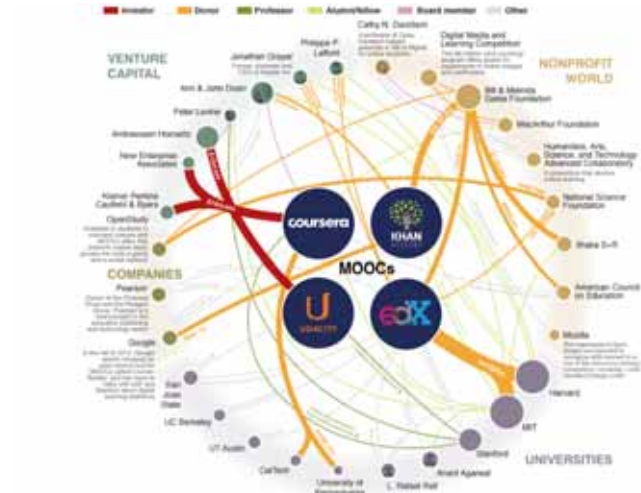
Investor Donor Professor Alumni/fellow Board member Other

VENTURE CAPITAL

Jonathan Gruper

Philippe P. Laffont

Cathy N. Davidson

Digital Media and Learning Competition

NONPROFIT WORLD

Ann & John Doerr

Peter Levine

Andreessen Horowitz

New Enterprise Associates

Kleiner Perkins Caufield & Byers

OpenStudy

COMPANIES

Pearson

Google

Bill & Melinda Gates Foundation

MacArthur Foundation

Humanities, Arts, Science, and Technology Advanced Collaboratory

National Science Foundation

Shaka S+R

American Council on Education

Mozilla

coursera

KHAN ACADEMY

MOOCs

UDACITY

edX

Harvard

MIT

Stanford

San Jose State

UC Berkeley

UT Austin

CalTech

University of

L. Rafael Reif

Anant Agarwal

UNIVERSITIES